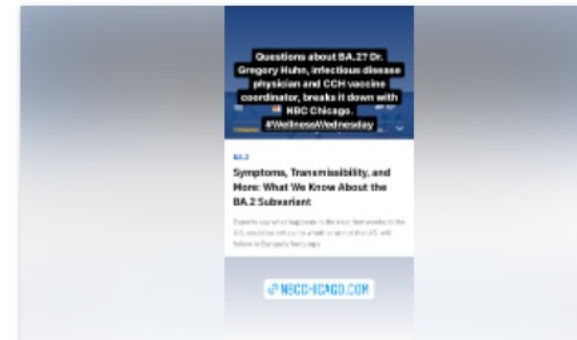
Questions about BA.2? Dr. Gregory Huhn, infectious disease physician and CCH vaccine coordinator, breaks it down with NBC Chicago. #WellnessWednesday

BA.2

Symptoms, Transmissibility, and More: What We Know About the BA.2 Subvariant

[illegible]

NBCCHICAGO.COM